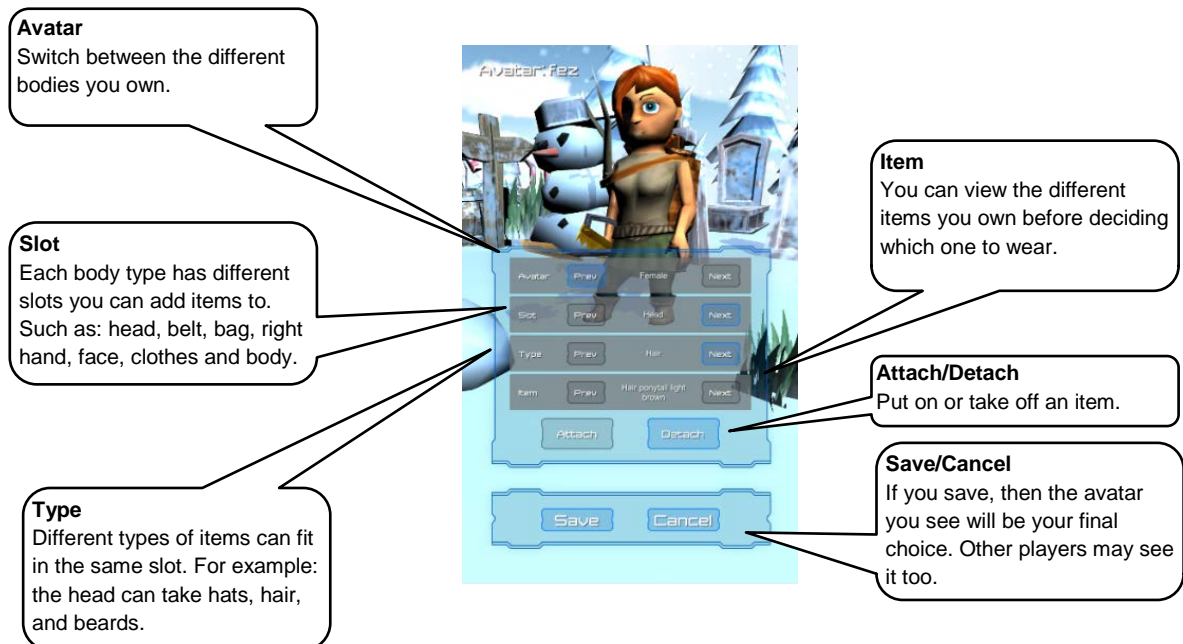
**Avatar**
Switch between the different bodies you own.

**Slot**
Each body type has different slots you can add items to. Such as: head, belt, bag, right hand, face, clothes and body.

**Type**
Different types of items can fit in the same slot. For example: the head can take hats, hair, and beards.

Avatar: fez

| Avatar | Prev | Female | Next |
|---|---|---|---|
| Slot | Prev | Head | Next |
| Type | Prev | Hair | Next |
| Item | Prev | Hair ponytail light brown | Next |

Attach Detach

Save Cancel

**Item**
You can view the different items you own before deciding which one to wear.

**Attach/Detach**
Put on or take off an item.

**Save/Cancel**
If you save, then the avatar you see will be your final choice. Other players may see it too.